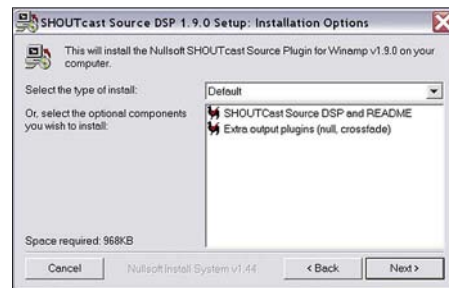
SHOUTcast Source DSP 1.9.0 Setup: Installation Options

This will install the Nullsoft SHOUTcast Source Plugin for Winamp v1.9.0 on your computer.

Select the type of install:

Default

Or, select the optional components you wish to install:

SHOUTcast Source DSP and README

Extra output plugins (null, crossfade)

Space required: 968KB

Cancel

Nullsoft Install System v1.44

< Back

Next >